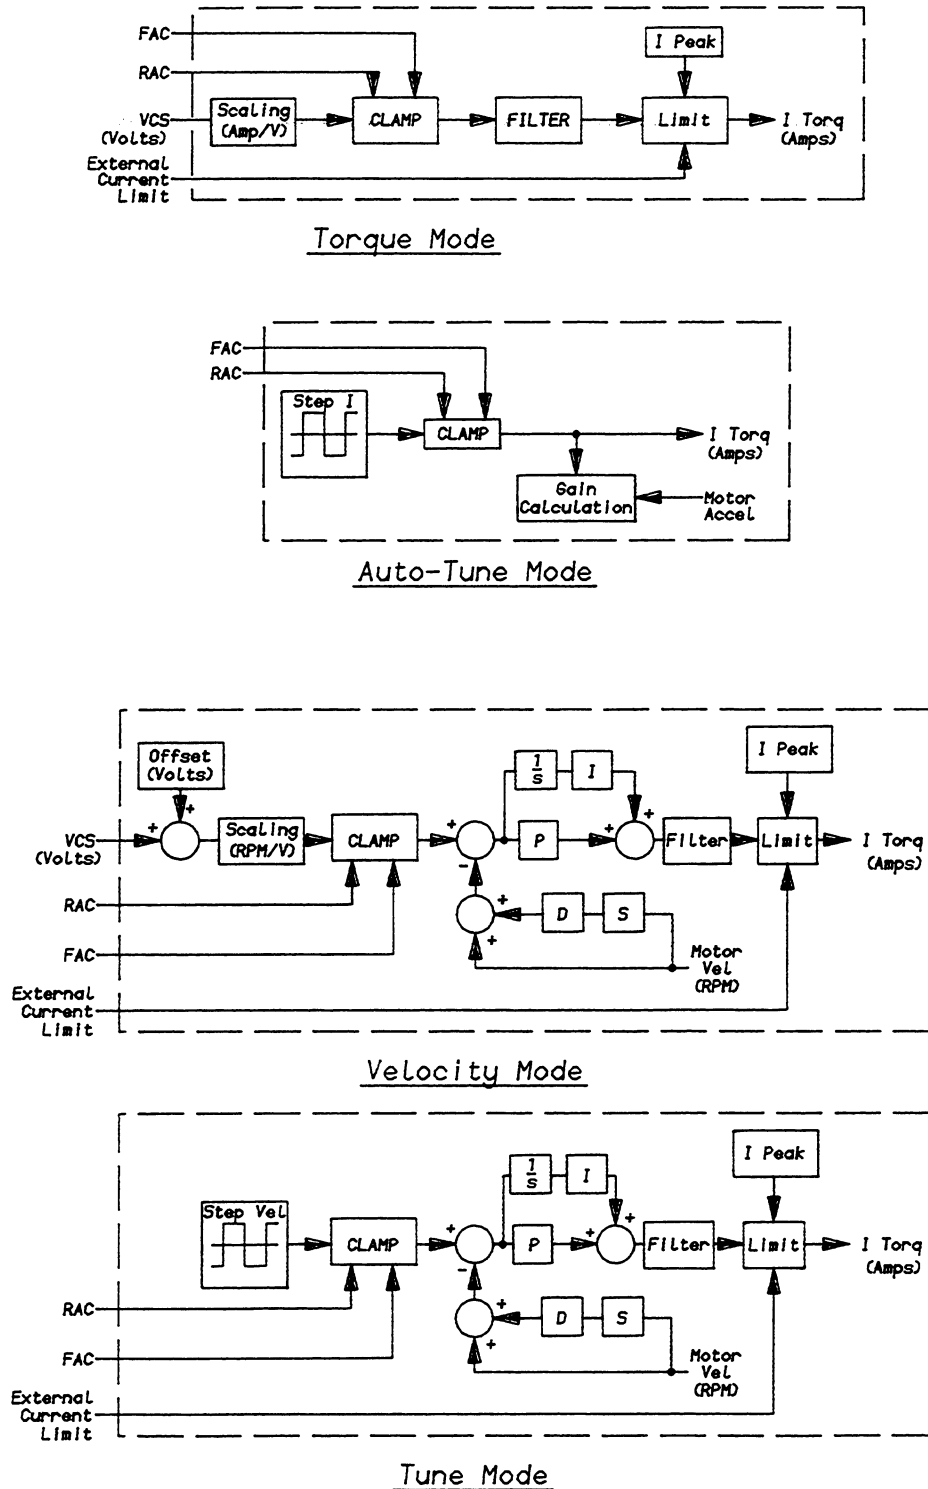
FAC
RAC
VCS (Volts)
Scaling (Amp/V)
CLAMP
FILTER
I Peak
Limit
I Torq (Amps)
External Current Limit

Torque Mode

FAC
RAC
Step I
CLAMP
I Torq (Amps)
Gain Calculation
Motor Accel

Auto-Tune Mode

Offset (Volts)
+
+
VCS (Volts)
Scaling (RPM/V)
CLAMP
+
−
$\frac{1}{s}$
I
P
+
+
Filter
I Peak
Limit
I Torq (Amps)
+
+
D
S
RAC
FAC
Motor Vel (RPM)
External Current Limit

Velocity Mode

Step Vel
CLAMP
+
−
$\frac{1}{s}$
I
P
+
+
Filter
I Peak
Limit
I Torq (Amps)
+
+
D
S
RAC
FAC
Motor Vel (RPM)
External Current Limit

Tune Mode